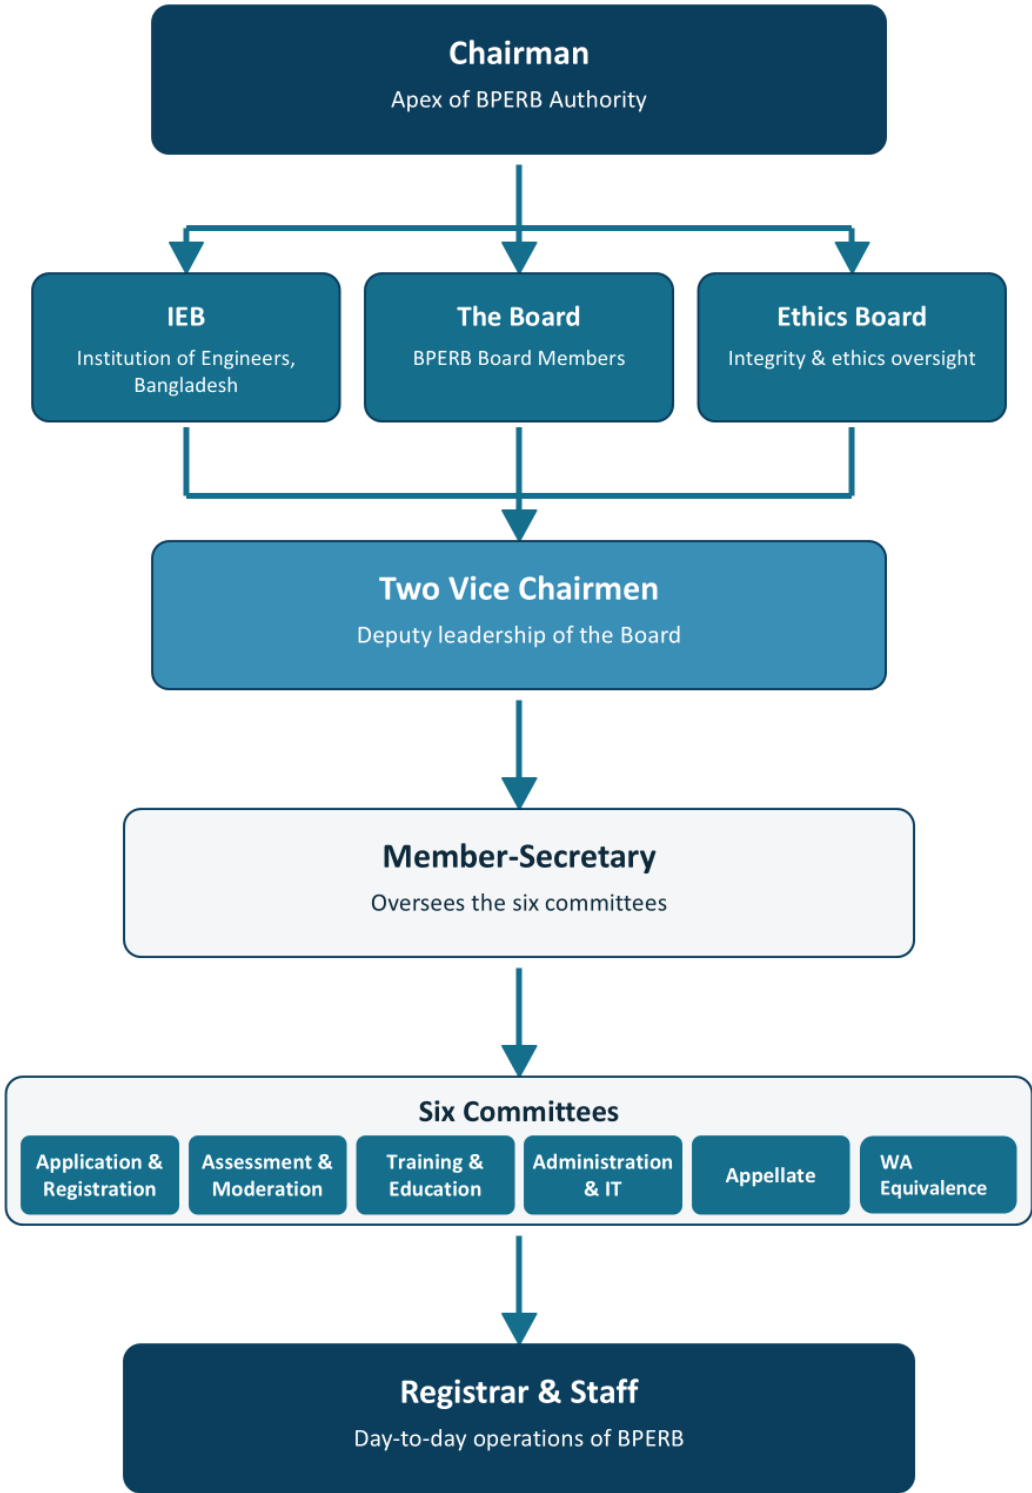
Chairman
Apex of BPERB Authority

IEB
Institution of Engineers, Bangladesh

The Board
BPERB Board Members

Ethics Board
Integrity & ethics oversight

Two Vice Chairmen
Deputy leadership of the Board

Member-Secretary
Oversees the six committees

Six Committees

Application & Registration

Assessment & Moderation

Training & Education

Administration & IT

Appellate

WA Equivalence

Registrar & Staff
Day-to-day operations of BPERB